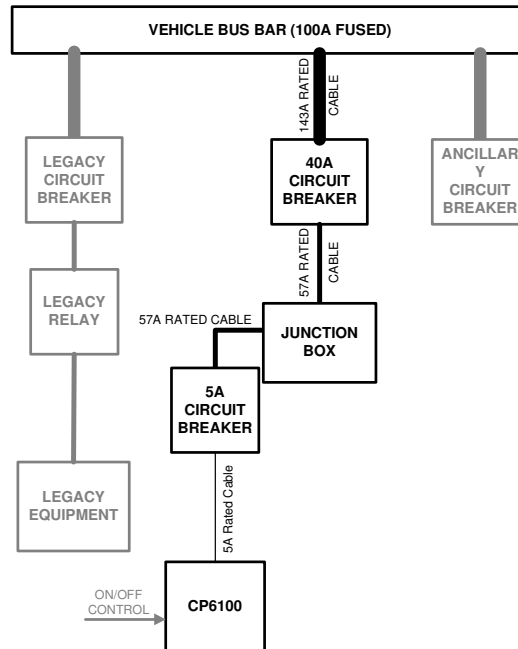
VEHICLE BUS BAR (100A FUSED)

LEGACY CIRCUIT BREAKER

LEGACY RELAY

LEGACY EQUIPMENT

143A RATED CABLE

40A CIRCUIT BREAKER

57A RATED CABLE

ANCILLAR Y CIRCUIT BREAKER

57A RATED CABLE

JUNCTION BOX

5A CIRCUIT BREAKER

5A Rated Cable

ON/OFF CONTROL

CP6100